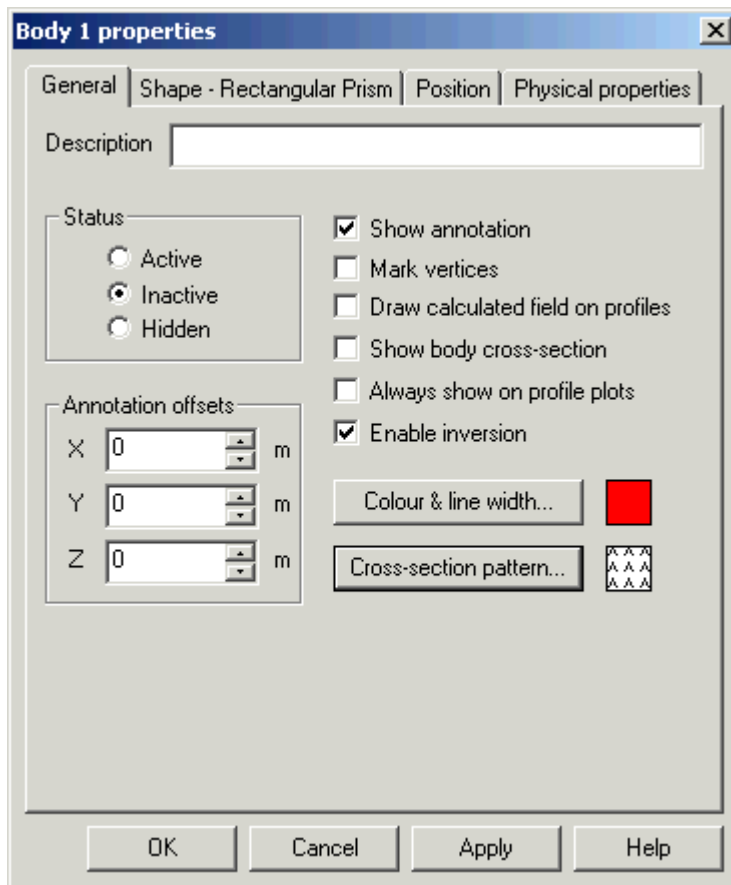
Body 1 properties

General | Shape - Rectangular Prism | Position | Physical properties

Description

Status
Active
Inactive
Hidden

Annotation offsets
X 0 m
Y 0 m
Z 0 m

Show annotation
Mark vertices
Draw calculated field on profiles
Show body cross-section
Always show on profile plots
Enable inversion

Colour & line width...

Cross-section pattern...

OK Cancel Apply Help